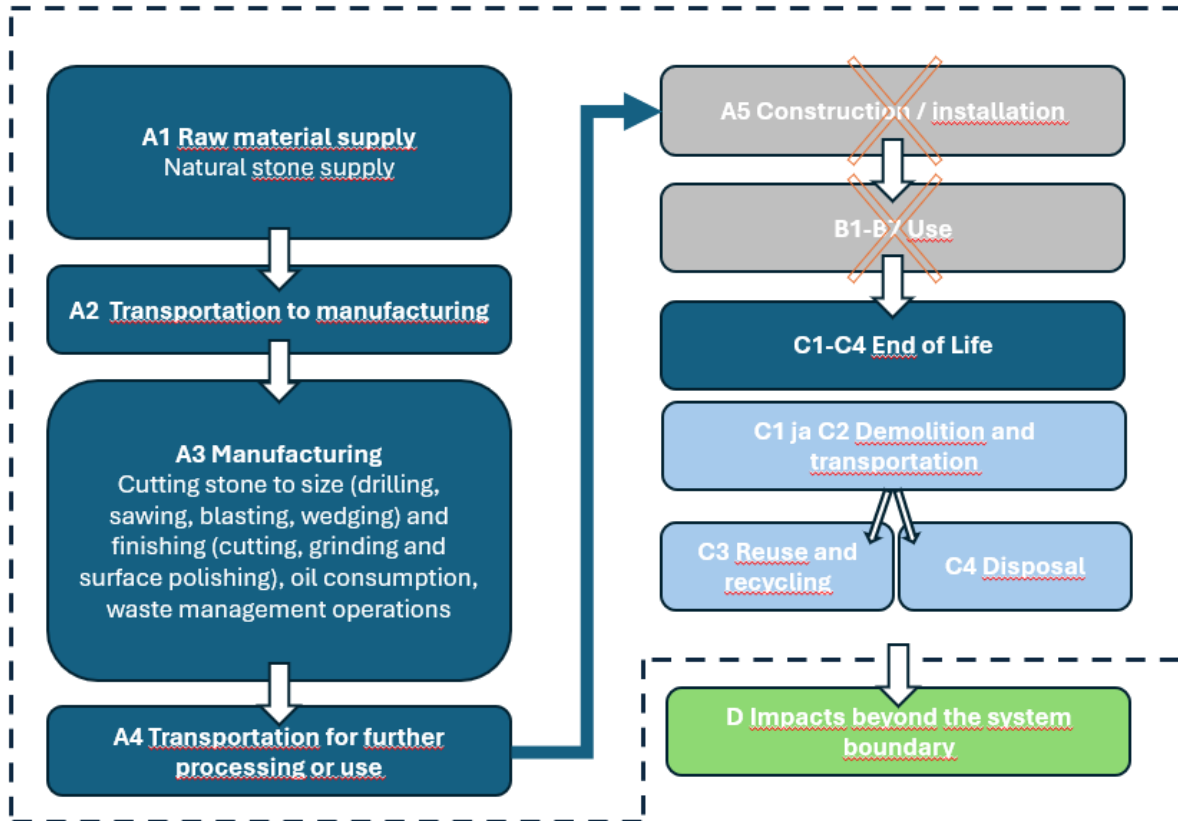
A1 Raw material supply
Natural stone supply

A2 Transportation to manufacturing

A3 Manufacturing
Cutting stone to size (drilling, sawing, blasting, wedging) and finishing (cutting, grinding and surface polishing), oil consumption, waste management operations

A4 Transportation for further processing or use

A5 Construction / installation

B1-B7 Use

C1-C4 End of Life

C1 ja C2 Demolition and transportation

C3 Reuse and recycling

C4 Disposal

D Impacts beyond the system boundary